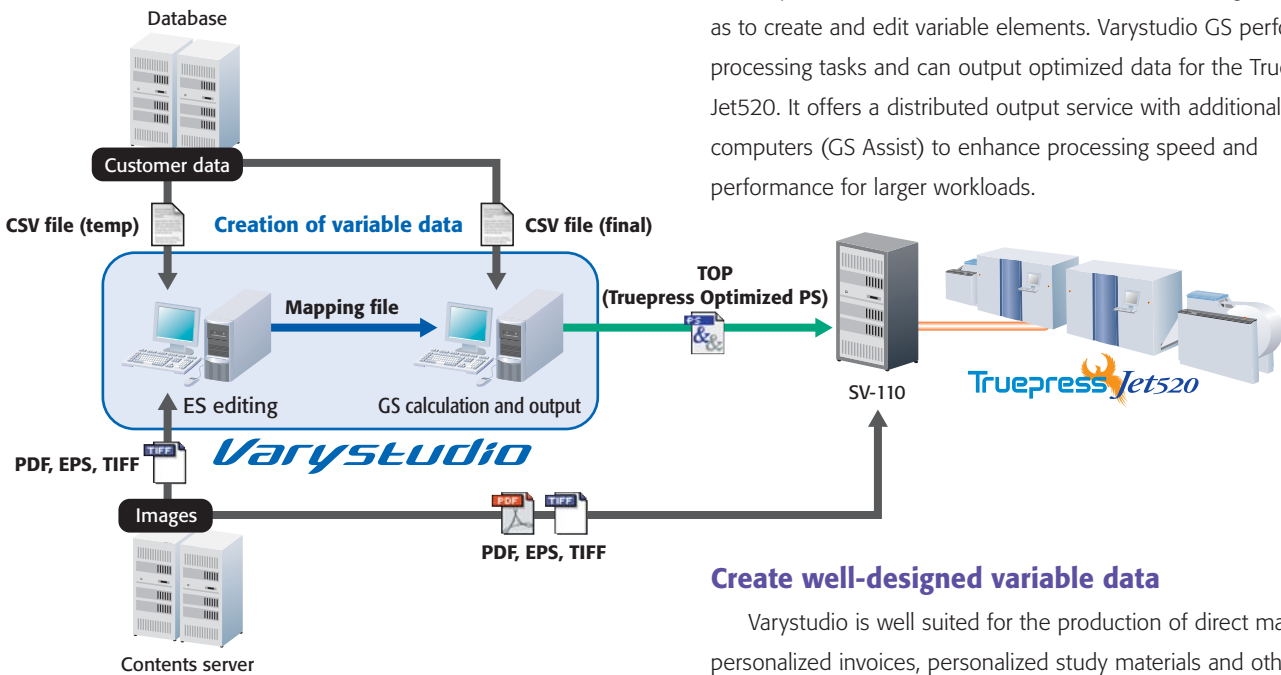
Database

Customer data

CSV file (temp)

Creation of variable data

CSV file (final)

Mapping file

ES editing

GS calculation and output

Varystudio

PDF, EPS, TIFF

Images

Contents server

PDF, EPS, TIFF

TOP
(Truepress Optimized PS)

SV-110

Truepress Jet520

as to create and edit variable elements. Varystudio GS perfo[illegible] processing tasks and can output optimized data for the Tru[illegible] Jet520. It offers a distributed output service with additional computers (GS Assist) to enhance processing speed and performance for larger workloads.

Create well-designed variable data

Varystudio is well suited for the production of direct ma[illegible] personalized invoices, personalized study materials and oth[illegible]